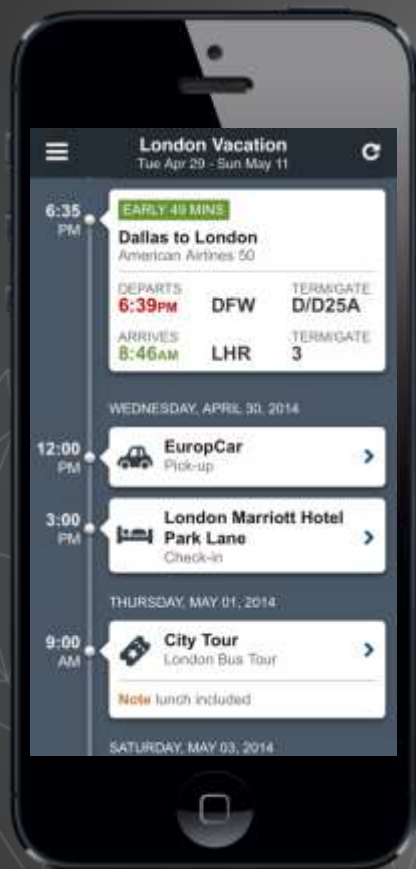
London Vacation
Tue Apr 29 - Sun May 11

6:35 PM
EARLY 49 MINS
Dallas to London
American Airlines 50
DEPARTS
6:39PM
DFW
TERM/GATE
D/D25A
ARRIVES
8:46AM
LHR
TERM/GATE
3

WEDNESDAY, APRIL 30, 2014

12:00 PM
EuropCar
Pick-up

3:00 PM
London Marriott Hotel Park Lane
Check-in

THURSDAY, MAY 01, 2014

9:00 AM
City Tour
London Bus Tour
Note lunch included

SATURDAY, MAY 03, 2014